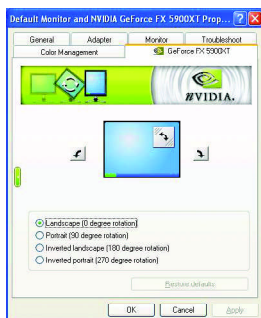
Default Monitor and NVIDIA GeForce FX 5900XT Prop...

General
Adapter
Monitor
Troubleshoot
Color Management
GeForce FX 5900XT

NVIDIA.

Landscape (0 degree rotation)
Portrait (90 degree rotation)
Inverted landscape (180 degree rotation)
Inverted portrait (270 degree rotation)

Restore defaults

OK
Cancel
Apply